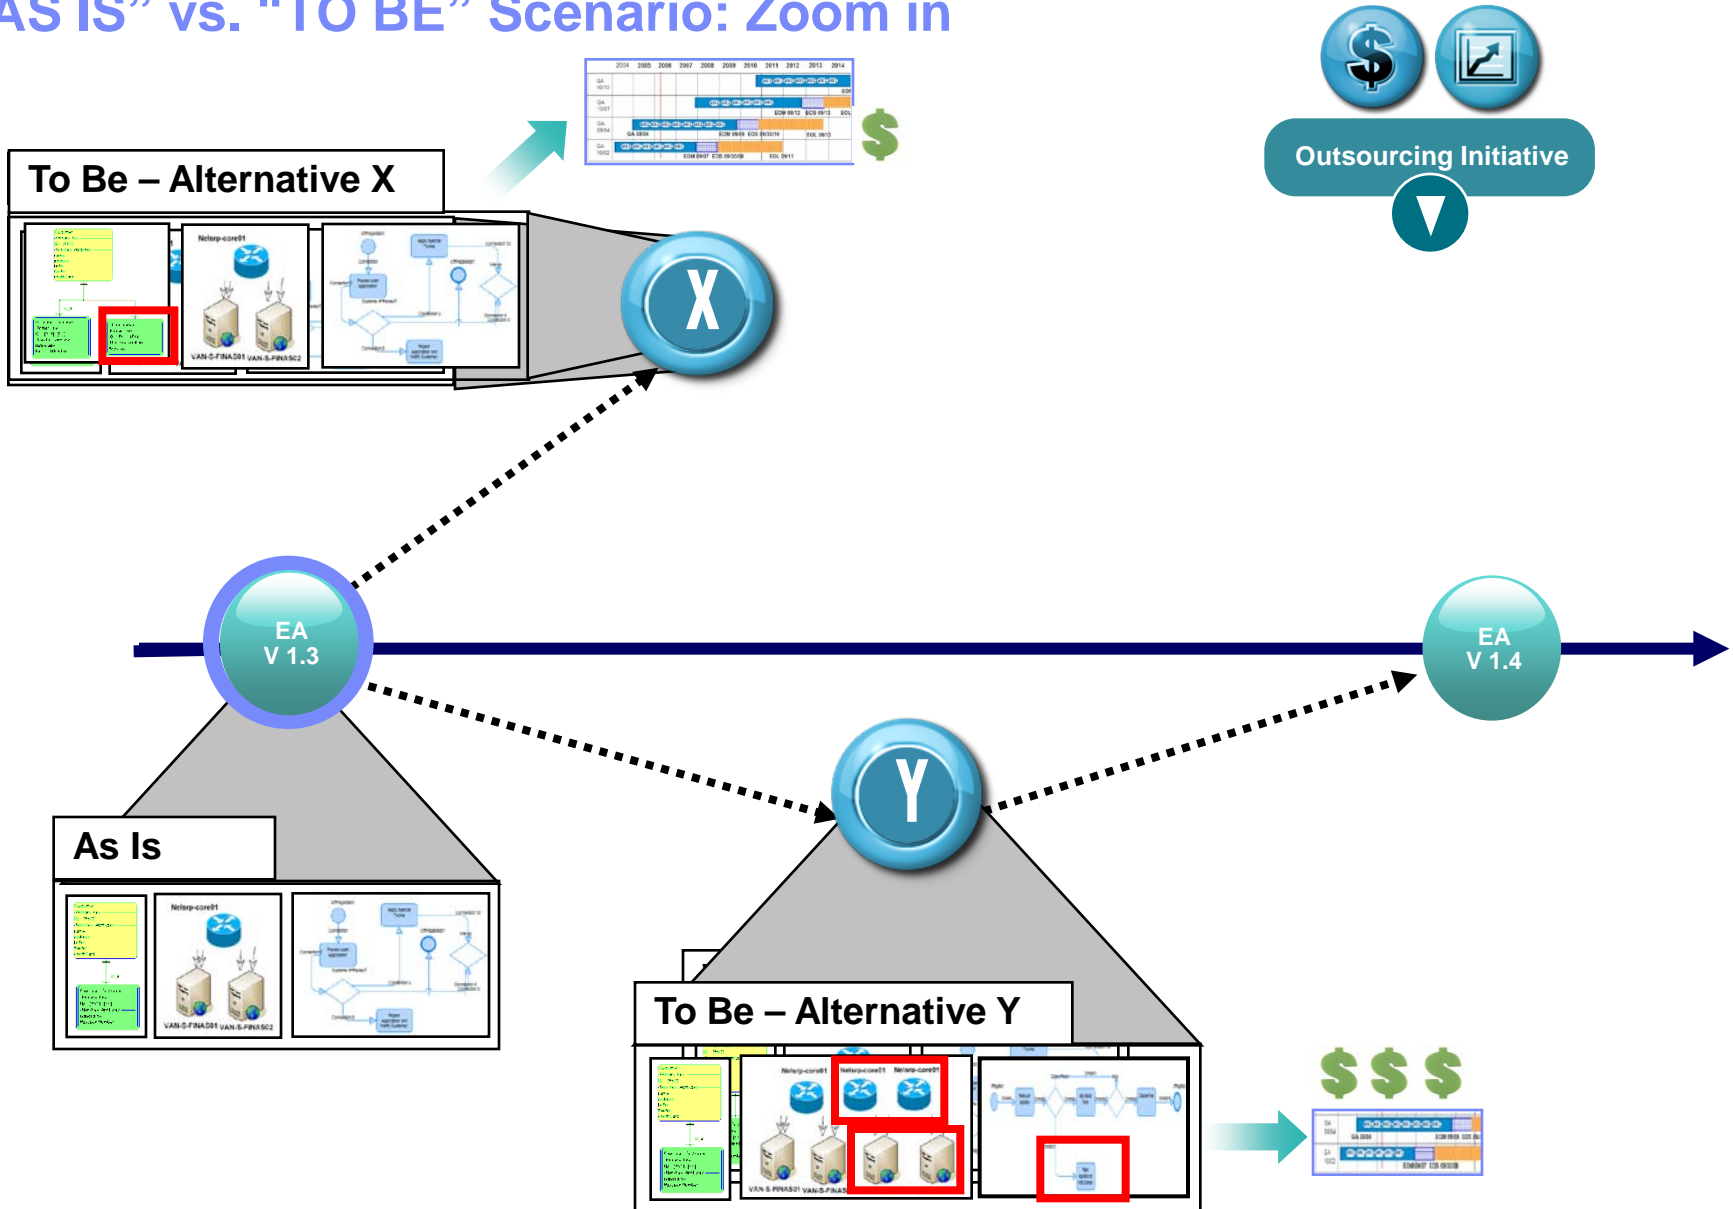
AS IS" vs. "TO BE" Scenario: Zoom in

Outsourcing Initiative

To Be – Alternative X

Nelsrp-core01

VAN-S-FINAS01 VAN-S-FINAS02

X

EA V 1.3

EA V 1.4

As Is

Nelsrp-core01

VAN-S-FINAS01 VAN-S-FINAS02

Y

To Be – Alternative Y

Nelsrp-core01 Nelsrp-core01 Nelsrp-core01

VAN-S-FINAS01 VAN-S-FINAS